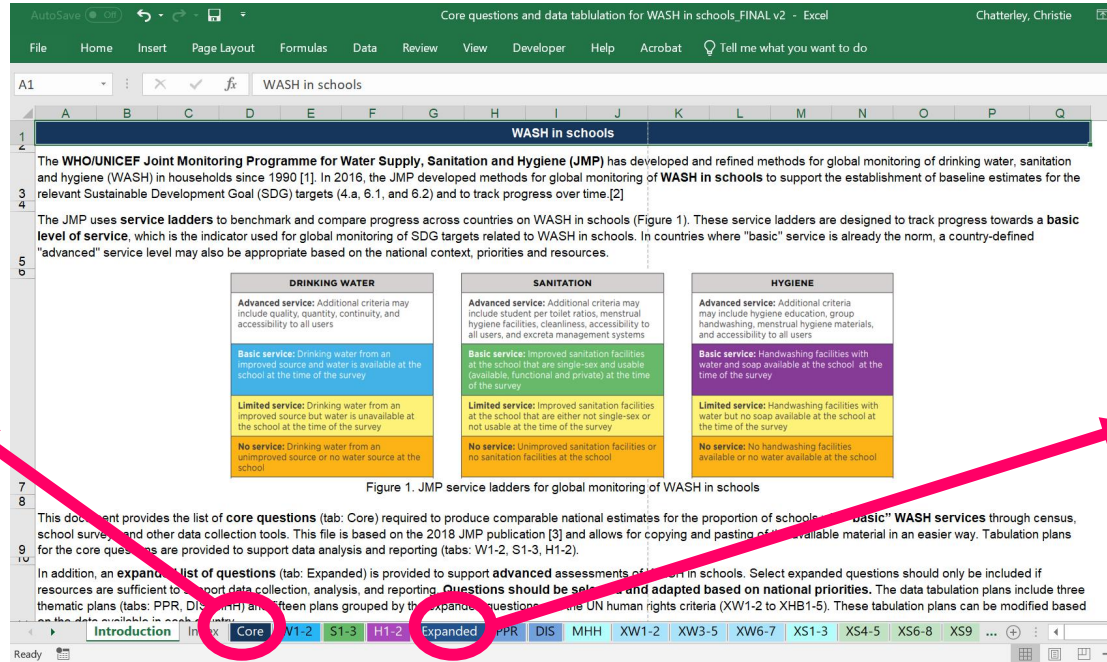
AutoSave Off | Core questions and data tablulation for WASH in schools_FINAL v2 - Excel | Chatterley, Christie

File | Home | Insert | Page Layout | Formulas | Data | Review | View | Developer | Help | Acrobat | Tell me what you want to do

A1 | WASH in schools

A B C D E F G H I J K L M N O P Q

1 WASH in schools

The **WHO/UNICEF Joint Monitoring Programme for Water Supply, Sanitation and Hygiene (JMP)** has developed and refined methods for global monitoring of drinking water, sanitation and hygiene (WASH) in households since 1990 [1]. In 2016, the JMP developed methods for global monitoring of **WASH in schools** to support the establishment of baseline estimates for the relevant Sustainable Development Goal (SDG) targets (4.a, 6.1, and 6.2) and to track progress over time.[2]

The JMP uses **service ladders** to benchmark and compare progress across countries on WASH in schools (Figure 1). These service ladders are designed to track progress towards a **basic level of service**, which is the indicator used for global monitoring of SDG targets related to WASH in schools. In countries where "basic" service is already the norm, a country-defined "advanced" service level may also be appropriate based on the national context, priorities and resources.

| DRINKING WATER | SANITATION | HYGIENE |
|---|---|---|
| **Advanced service:** Additional criteria may include quality, quantity, continuity, and accessibility to all users | **Advanced service:** Additional criteria may include student per toilet ratios, menstrual hygiene facilities, cleanliness, accessibility to all users, and excreta management systems | **Advanced service:** Additional criteria may include hygiene education, group handwashing, menstrual hygiene materials, and accessibility to all users |
| **Basic service:** Drinking water from an improved source and water is available at the school at the time of the survey | **Basic service:** Improved sanitation facilities at the school that are single-sex and usable (available, functional and private) at the time of the survey | **Basic service:** Handwashing facilities with water and soap available at the school at the time of the survey |
| **Limited service:** Drinking water from an improved source but water is unavailable at the school at the time of the survey | **Limited service:** Improved sanitation facilities at the school that are either not single-sex or not usable at the time of the survey | **Limited service:** Handwashing facilities with water but no soap available at the school at the time of the survey |
| **No service:** Drinking water from an unimproved source or no water source at the school | **No service:** Unimproved sanitation facilities or no sanitation facilities at the school | **No service:** No handwashing facilities available or no water available at the school |

Figure 1. JMP service ladders for global monitoring of WASH in schools

This document provides the list of **core questions** (tab: Core) required to produce comparable national estimates for the proportion of schools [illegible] **"basic" WASH services** through census, school surveys and other data collection tools. This file is based on the 2018 JMP publication [3] and allows for copying and pasting of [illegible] available material in an easier way. Tabulation plans for the core questions are provided to support data analysis and reporting (tabs: W1-2, S1-3, H1-2).

In addition, an **expanded list of questions** (tab: Expanded) is provided to support **advanced** assessments of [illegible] in schools. Select expanded questions should only be included if resources are sufficient to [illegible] data collection, analysis, and reporting. **Questions should be sele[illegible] and adapted based on national priorities.** The data tabulation plans include three thematic plans (tabs: PPR, DIS, MHH) and fifteen plans grouped by the expanded questions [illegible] the UN human rights criteria (XW1-2 to XHB1-5). These tabulation plans can be modified based on the data available in each country.

Introduction | Index | Core | W1-2 | S1-3 | H1-2 | Expanded | PPR | DIS | MHH | XW1-2 | XW3-5 | XW6-7 | XS1-3 | XS4-5 | XS6-8 | XS9 | ...

Ready